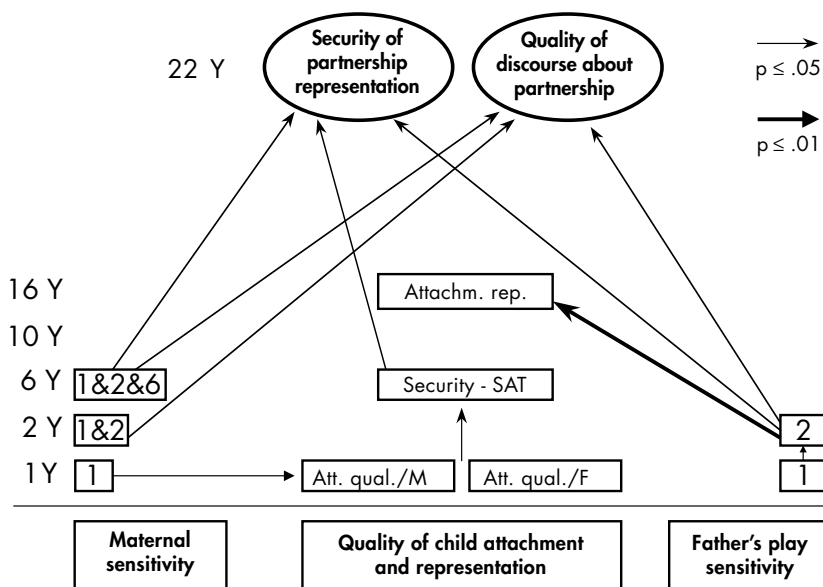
22 Y

Security of partnership representation

Quality of discourse about partnership

p ≤ .05

p ≤ .01

16 Y

Attachm. rep.

10 Y

6 Y 1&2&6

Security - SAT

2 Y 1&2

2

1Y 1

Att. qual./M

Att. qual./F

1

Maternal sensitivity

Quality of child attachment and representation

Father's play sensitivity